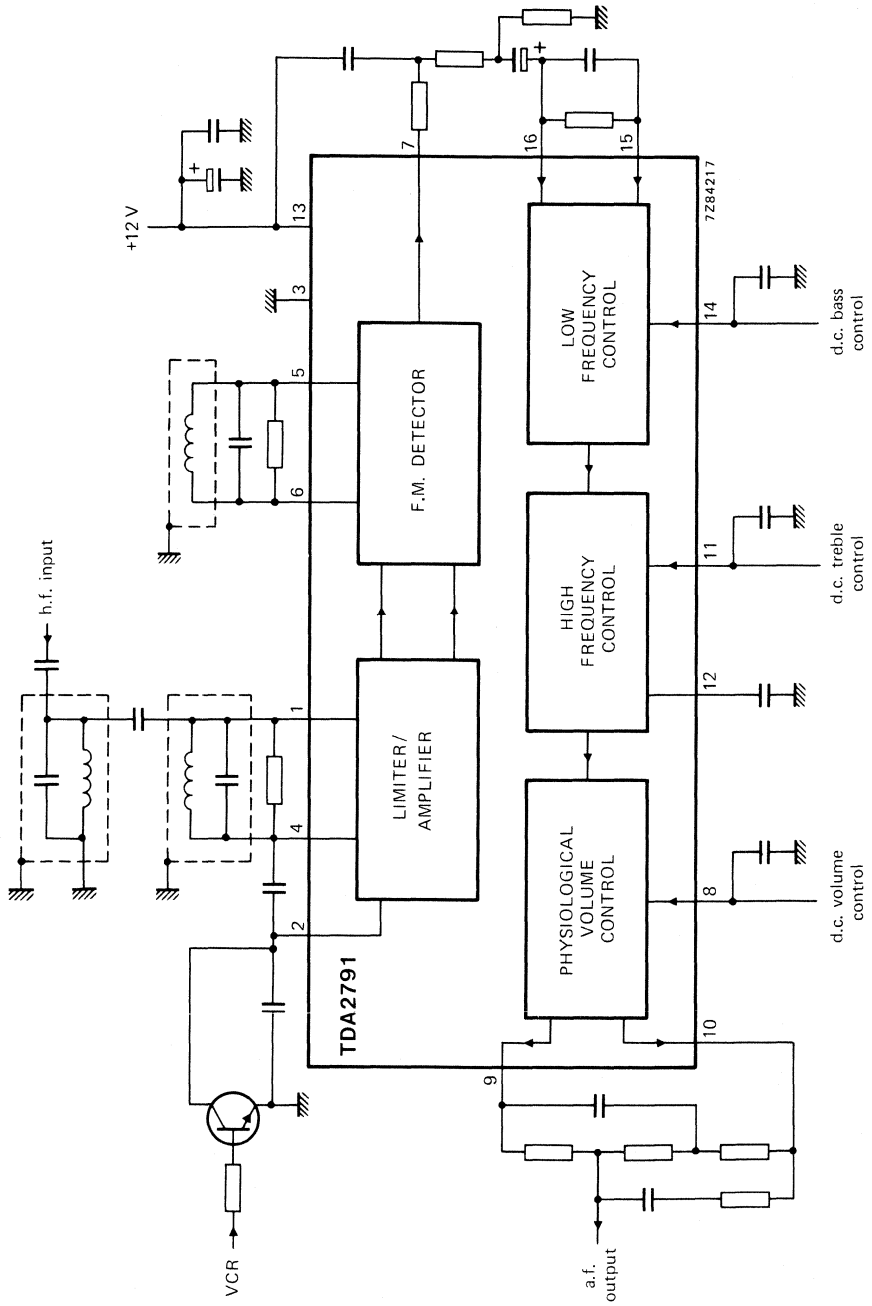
+12 V
13
3
5
6
7
16
15
7Z84217
h.f. input
1
4
2
TDA2791
LIMITER/ AMPLIFIER
F.M. DETECTOR
PHYSIOLOGICAL VOLUME CONTROL
HIGH FREQUENCY CONTROL
LOW FREQUENCY CONTROL
14
11
12
8
9
10
VCR
a.f. output
d.c. volume control
d.c. treble control
d.c. bass control